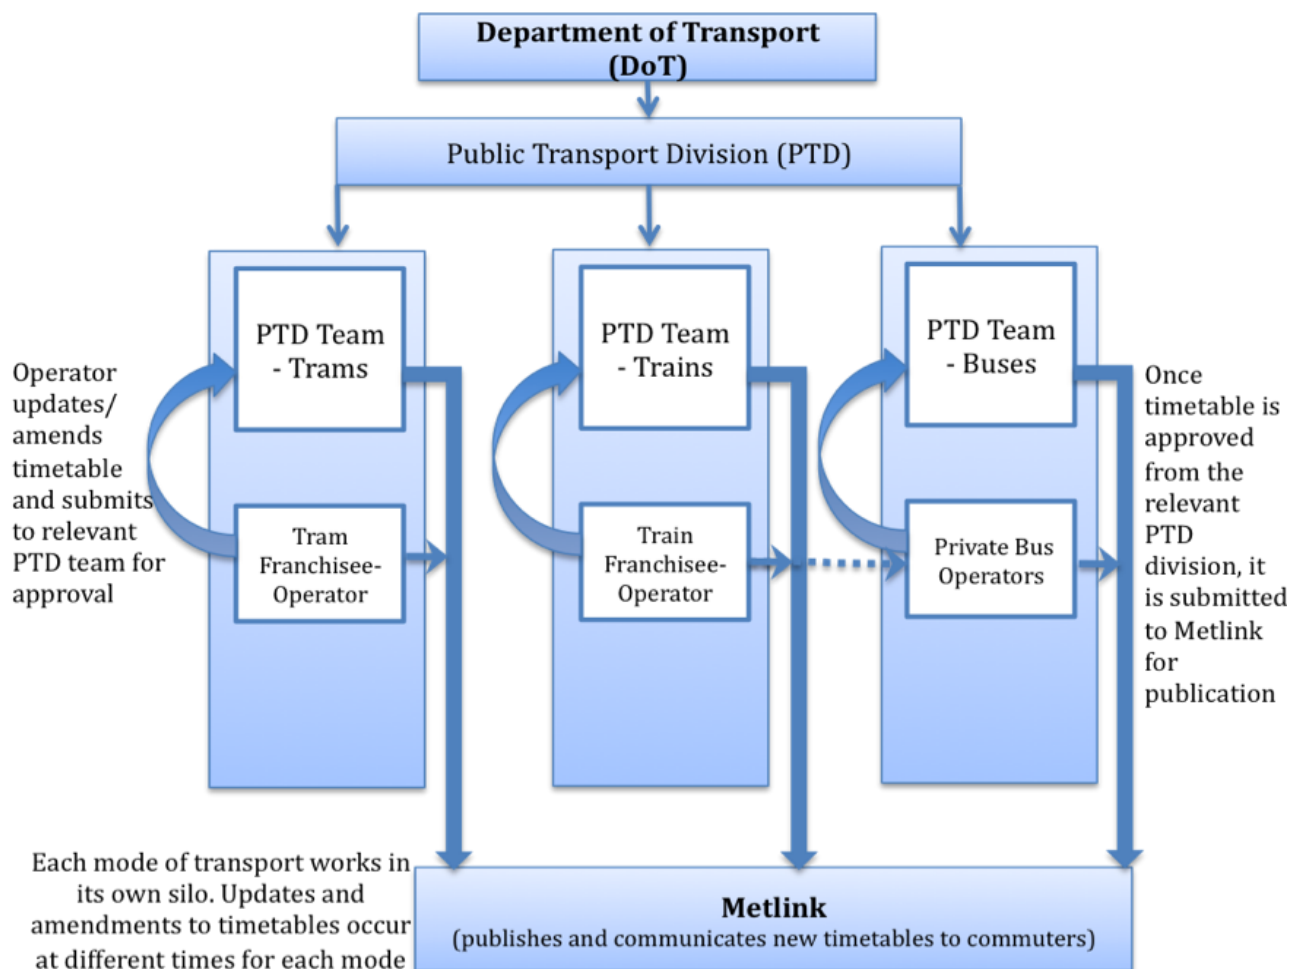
Department of Transport (DoT)

Public Transport Division (PTD)

Operator updates/ amends timetable and submits to relevant PTD team for approval

PTD Team - Trams

Tram Franchisee-Operator

PTD Team - Trains

Train Franchisee-Operator

PTD Team - Buses

Private Bus Operators

Once timetable is approved from the relevant PTD division, it is submitted to Metlink for publication

Each mode of transport works in its own silo. Updates and amendments to timetables occur at different times for each mode

Metlink
(publishes and communicates new timetables to commuters)